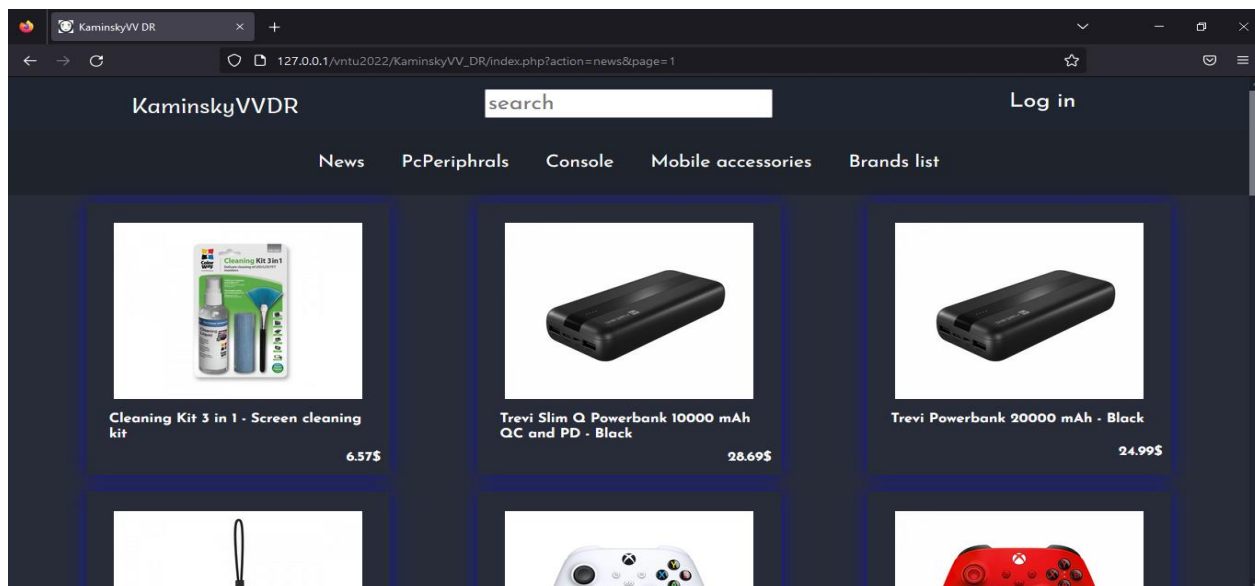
KaminskyVV DR

127.0.0.1/vntu2022/KaminskyVV_DR/index.php?action=news&page=1

KaminskyVVDR

search

Log in

News PcPeriphrals Console Mobile accessories Brands list

Cleaning Kit 3in1

Cleaning Kit 3 in 1 - Screen cleaning kit

6.57$

Trevi Slim Q Powerbank 10000 mAh QC and PD - Black

28.69$

Trevi Powerbank 20000 mAh - Black

24.99$